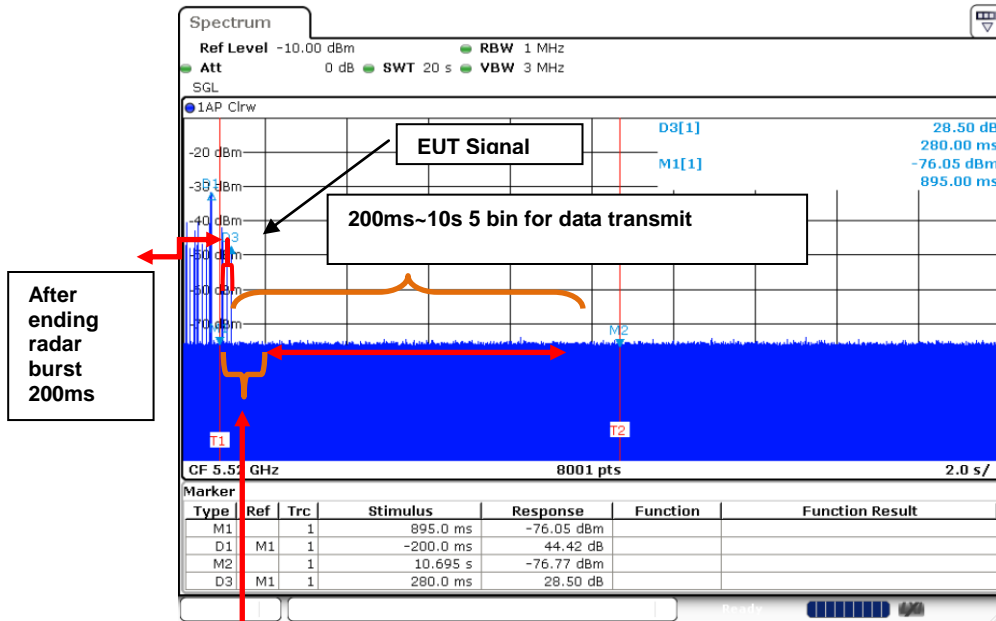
Spectrum

Ref Level -10.00 dBm
Att 0 dB SWT 20 s
SGL
RBW 1 MHz
VBW 3 MHz

1AP Clrw

D3[1] 28.50 dB
280.00 ms
M1[1] -76.05 dBm
895.00 ms

EUT Signal

200ms~10s 5 bin for data transmit

-20 dBm
-30 dBm
-40 dBm
-50 dBm
-60 dBm
-70 dBm

D1
D3
M2
T1
T2

After ending radar burst 200ms

CF 5.52 GHz 8001 pts 2.0 s/

Marker

| Type | Ref | Trc | Stimulus | Response | Function | Function Result |
|---|---|---|---|---|---|---|
| M1 | | 1 | 895.0 ms | -76.05 dBm | | |
| D1 | M1 | 1 | -200.0 ms | 44.42 dB | | |
| M2 | | 1 | 10.695 s | -76.77 dBm | | |
| D3 | M1 | 1 | 280.0 ms | 28.50 dB | | |

Ready